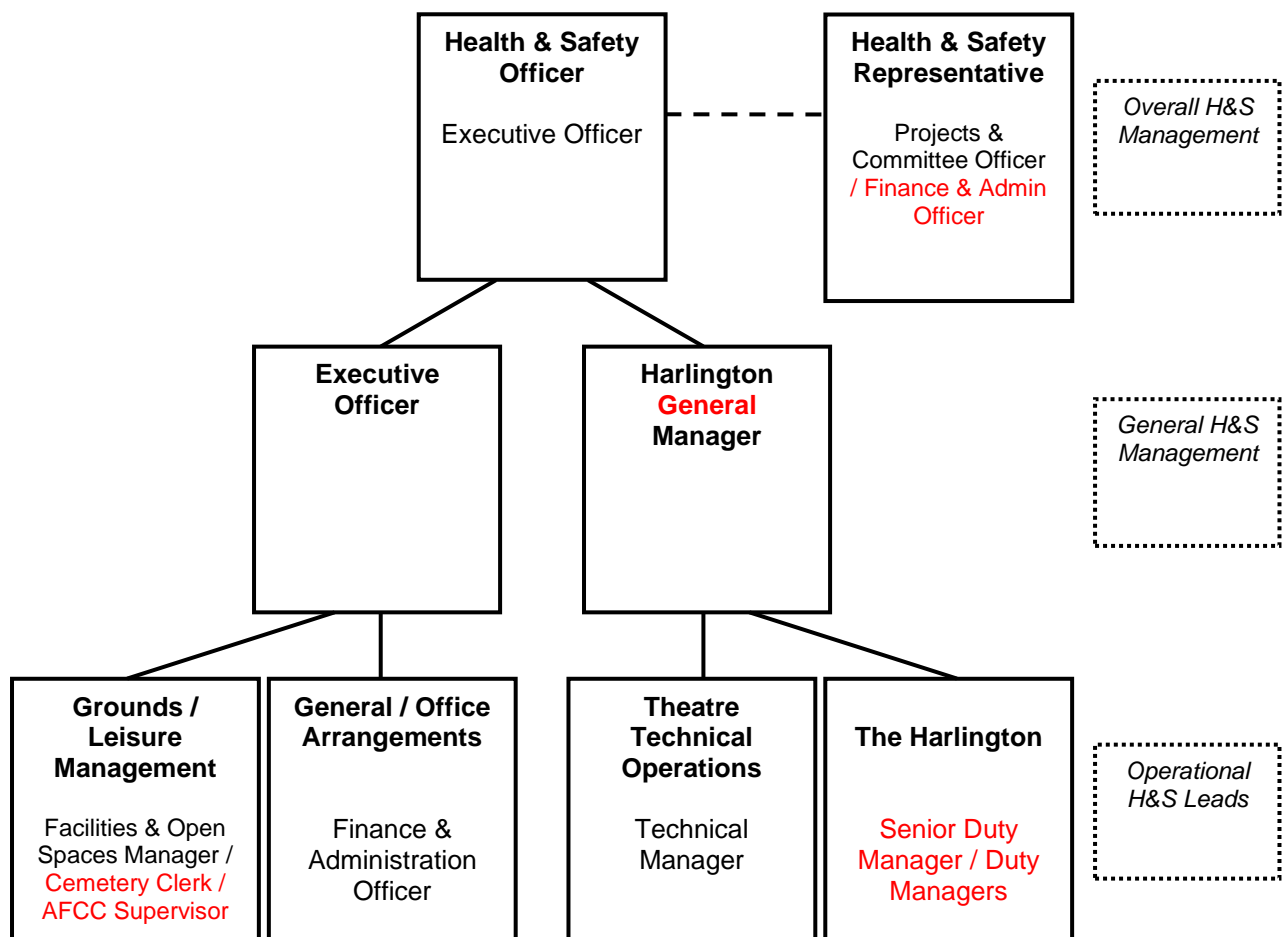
**Health & Safety Officer**

Executive Officer

**Health & Safety Representative**

Projects & Committee Officer / Finance & Admin Officer

*Overall H&S Management*

**Executive Officer**

**Harlington General Manager**

*General H&S Management*

**Grounds / Leisure Management**

Facilities & Open Spaces Manager / Cemetery Clerk / AFCC Supervisor

**General / Office Arrangements**

Finance & Administration Officer

**Theatre Technical Operations**

Technical Manager

**The Harlington**

Senior Duty Manager / Duty Managers

*Operational H&S Leads*